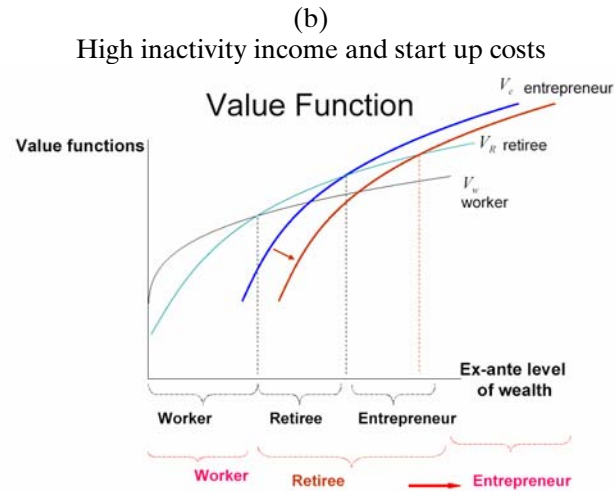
(b)
High inactivity income and start up costs

Value Function

Value functions

$V_e$ entrepreneur

$V_R$ retiree

$V_w$ worker

Ex-ante level of wealth

Worker
Retiree
Entrepreneur

Worker
Retiree
Entrepreneur